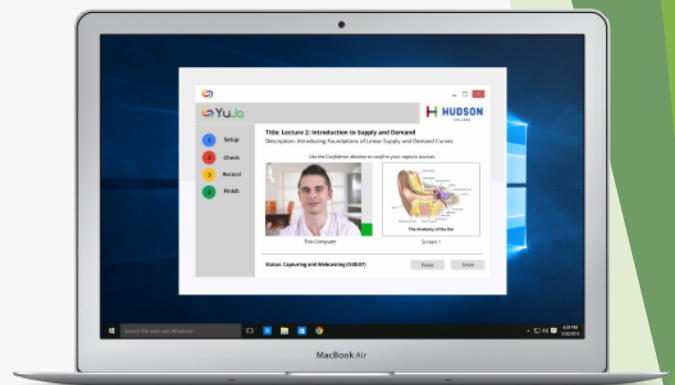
YuJa

HUDSON COLLEGE

1 Setup
2 Check
3 Record
4 Finish

Title: Lecture 2: Introduction to Supply and Demand

Description: Introducing foundations of Linear Supply and Demand Curves

Use the Confidence Monitor to confirm your capture sources.

This Computer

The Anatomy of the Ear

Screen 1

Status: Capturing and Webcasting (0:00:07)

Pause

Finish

Search the web and Windows

MacBook Air